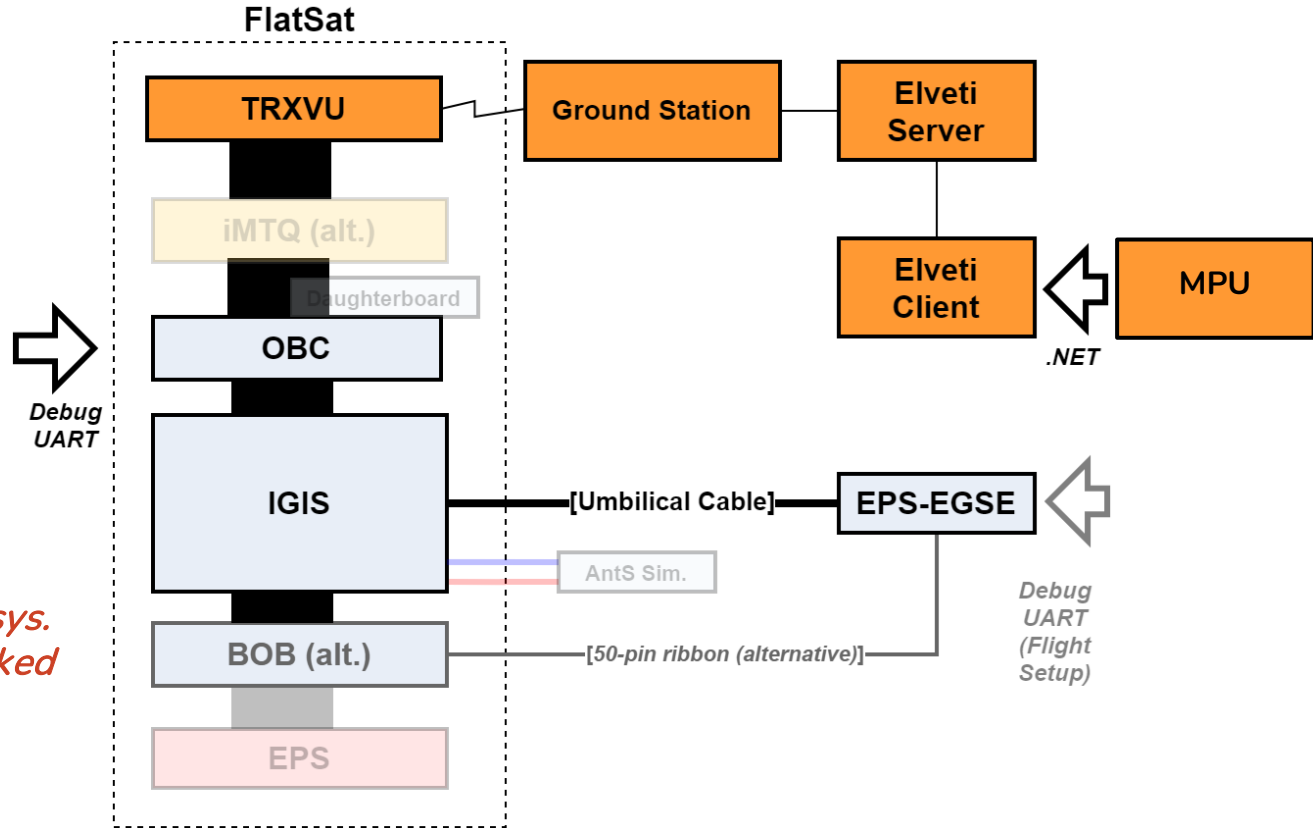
FlatSat

TRXVU

Ground Station

Elveti Server

iMTQ (alt.)

Daughterboard

Elveti Client

MPU

.NET

OBC

Debug UART

IGIS

[Umbilical Cable]

EPS-EGSE

AntS Sim.

Debug UART (Flight Setup)

sys.
ked

BOB (alt.)

[50-pin ribbon (alternative)]

EPS